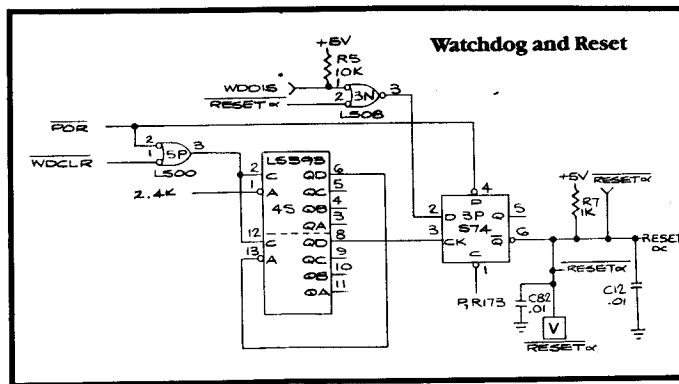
Watchdog and Reset

+5V
R5
10K
WDDIS
$\overline{RESET\alpha}$
2
1
3N
3
LS08
$\overline{POR}$
2
1
5P
3
LS00
$\overline{WDCLR}$
2.4K
LS393
2
C
1
A
4S
12
C
13
A
QD
QC
QB
QA
QD
QC
QB
QA
6
5
4
3
8
9
10
11
4
P
2
D
3P
Q
5
S74
3
CK
$\overline{Q}$
6
C
1
R,R173
+5V
$\overline{RESET\alpha}$
R7
1K
RESET
$\alpha$
$\overline{RESET\alpha}$
CB2
.01
C12
.01
V
$\overline{RESET\alpha}$